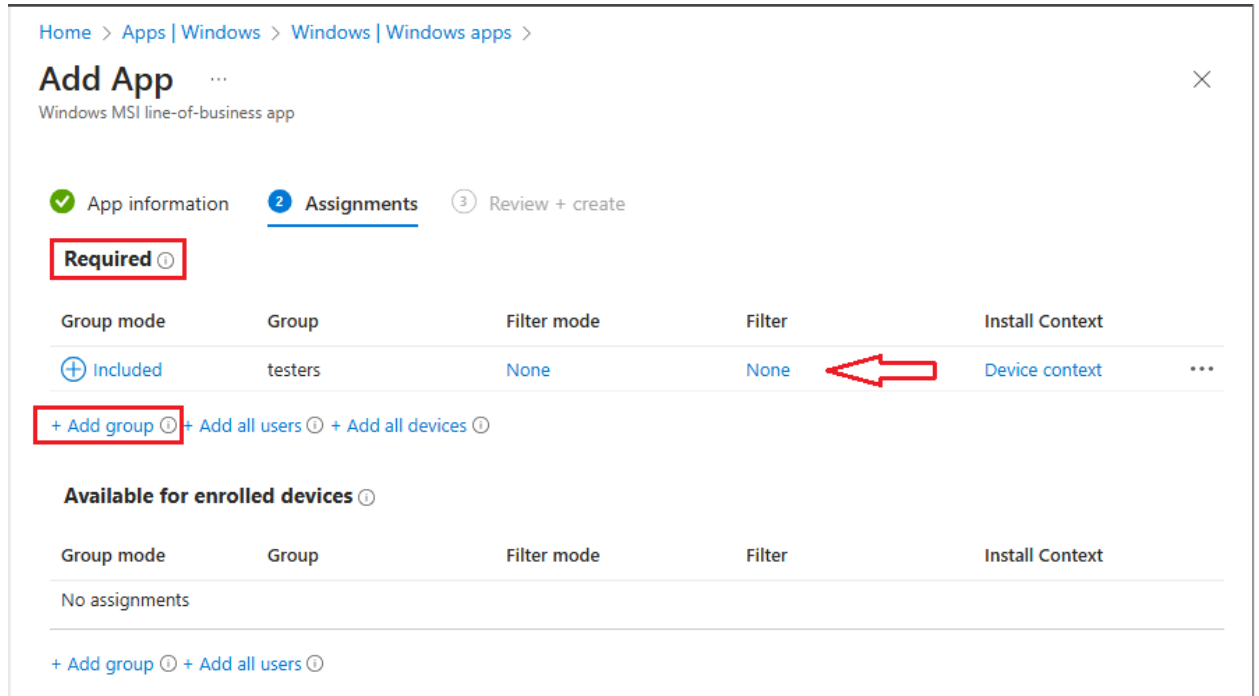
Home > Apps | Windows > Windows | Windows apps >

Add App ···

Windows MSI line-of-business app

App information  2 Assignments  3 Review + create

Required

| Group mode | Group | Filter mode | Filter | Install Context |
|---|---|---|---|---|
| Included | testers | None | None | Device context |

+ Add group + Add all users + Add all devices

Available for enrolled devices

| Group mode | Group | Filter mode | Filter | Install Context |
|---|---|---|---|---|
| No assignments | | | | |

+ Add group + Add all users